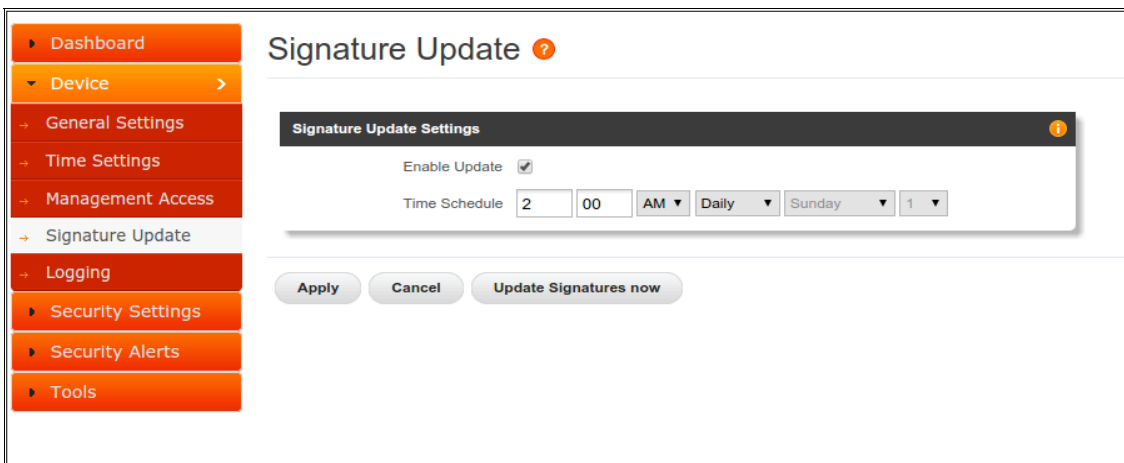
Dashboard
Device
General Settings
Time Settings
Management Access
Signature Update
Logging
Security Settings
Security Alerts
Tools

Signature Update ?

Signature Update Settings

Enable Update

Time Schedule 2 00 AM Daily Sunday 1

Apply Cancel Update Signatures now